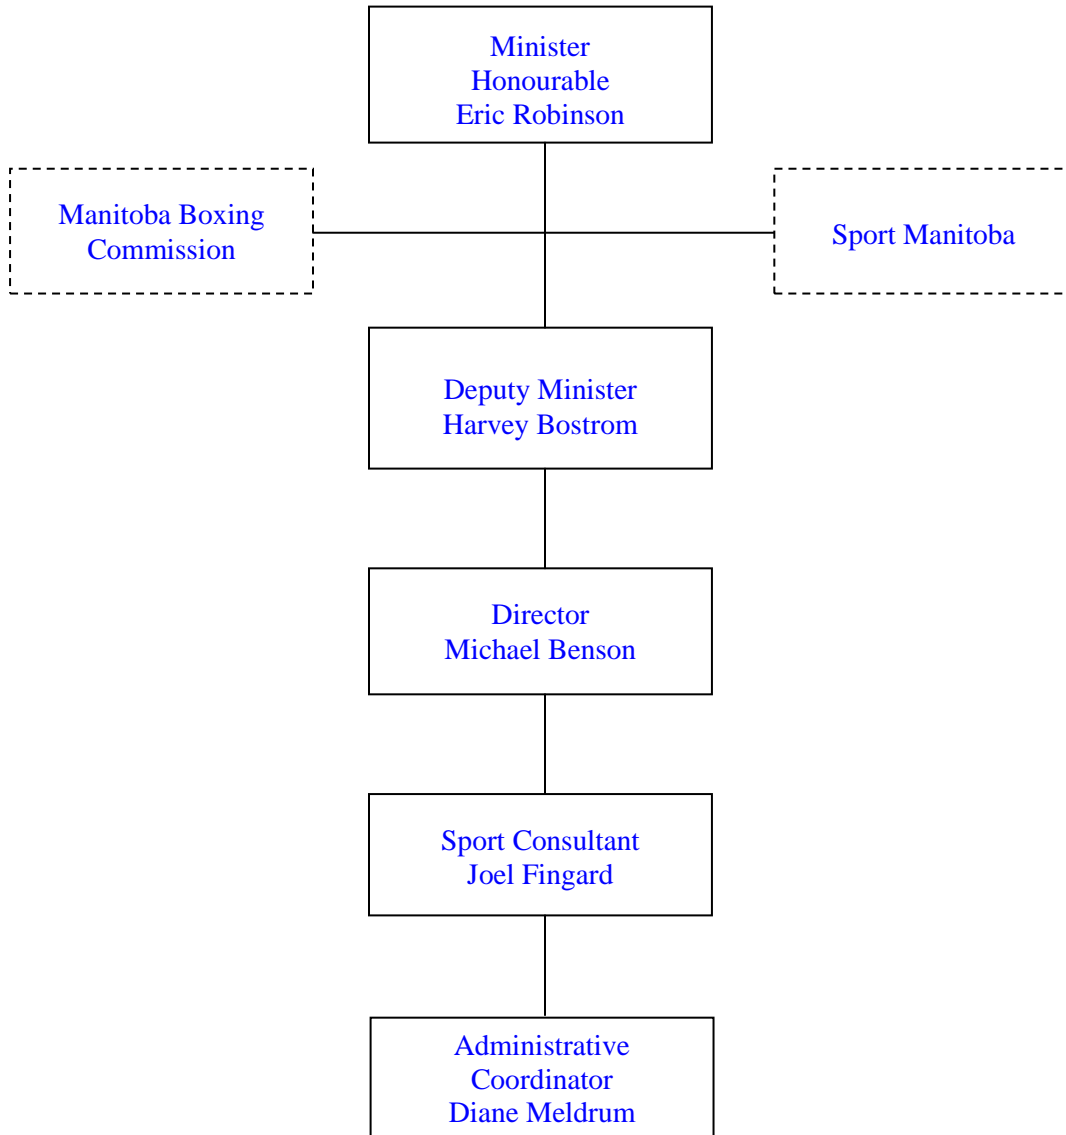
Minister
Honourable
Eric Robinson

Manitoba Boxing Commission

Sport Manitoba

Deputy Minister
Harvey Bostrom

Director
Michael Benson

Sport Consultant
Joel Fingard

Administrative Coordinator
Diane Meldrum